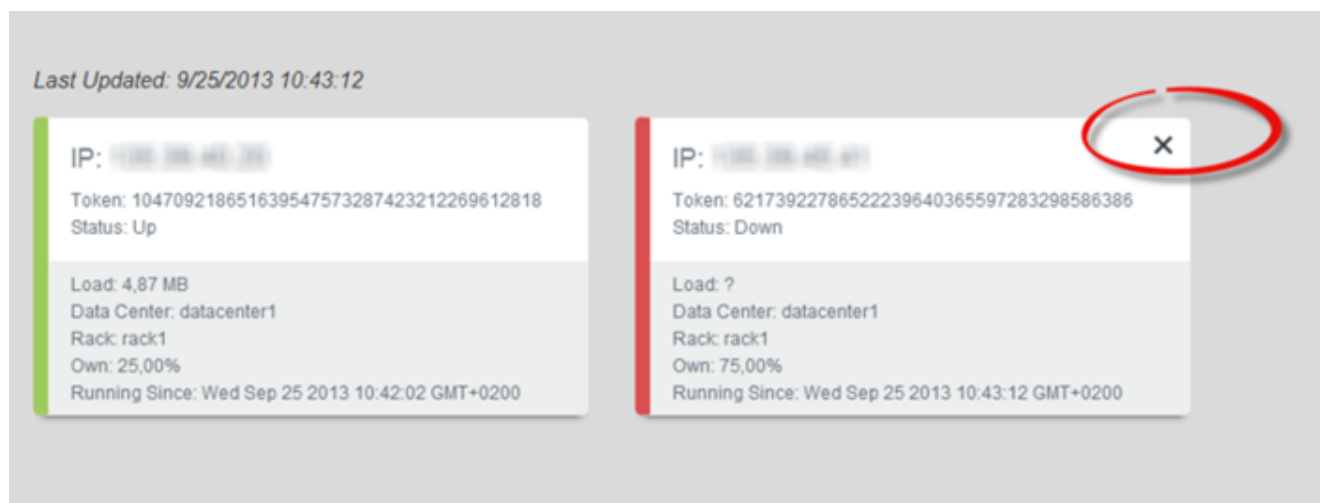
Last Updated: 9/25/2013 10:43:12

IP: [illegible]

Token: 104709218651639547573287423212269612818
Status: Up

Load: 4,87 MB
Data Center: datacenter1
Rack: rack1
Own: 25,00%
Running Since: Wed Sep 25 2013 10:42:02 GMT+0200

IP: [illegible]

×

Token: 62173922786522239640365597283298586386
Status: Down

Load: ?
Data Center: datacenter1
Rack: rack1
Own: 75,00%
Running Since: Wed Sep 25 2013 10:43:12 GMT+0200